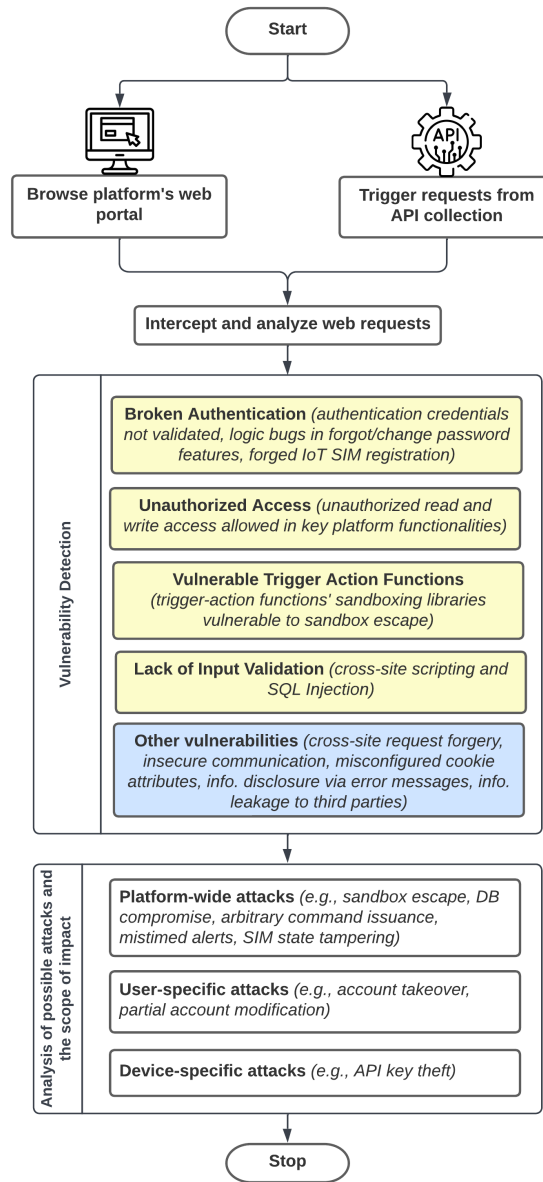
Start

API

Browse platform's web portal

Trigger requests from API collection

Intercept and analyze web requests

Vulnerability Detection

**Broken Authentication** *(authentication credentials not validated, logic bugs in forgot/change password features, forged IoT SIM registration)*

**Unauthorized Access** *(unauthorized read and write access allowed in key platform functionalities)*

**Vulnerable Trigger Action Functions** *(trigger-action functions' sandboxing libraries vulnerable to sandbox escape)*

**Lack of Input Validation** *(cross-site scripting and SQL Injection)*

**Other vulnerabilities** *(cross-site request forgery, insecure communication, misconfigured cookie attributes, info. disclosure via error messages, info. leakage to third parties)*

Analysis of possible attacks and the scope of impact

**Platform-wide attacks** *(e.g., sandbox escape, DB compromise, arbitrary command issuance, mistimed alerts, SIM state tampering)*

**User-specific attacks** *(e.g., account takeover, partial account modification)*

**Device-specific attacks** *(e.g., API key theft)*

Stop